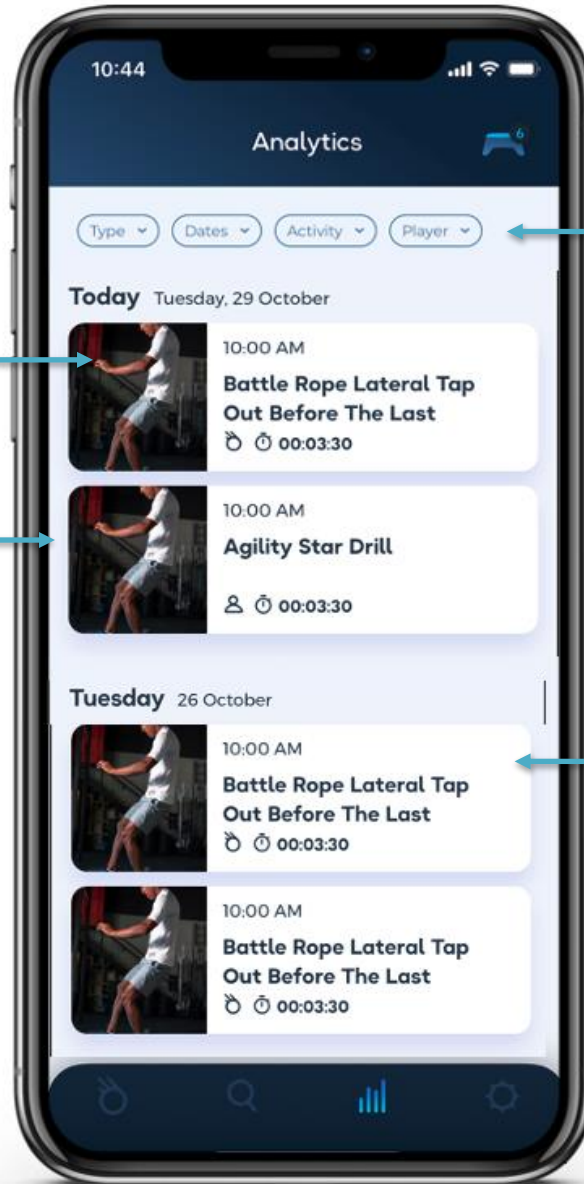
10:44

Analytics

6

Type Dates Activity Player

Today Tuesday, 29 October

10:00 AM
Battle Rope Lateral Tap Out Before The Last
00:03:30

10:00 AM
Agility Star Drill
00:03:30

Tuesday 26 October

10:00 AM
Battle Rope Lateral Tap Out Before The Last
00:03:30

10:00 AM
Battle Rope Lateral Tap Out Before The Last
00:03:30